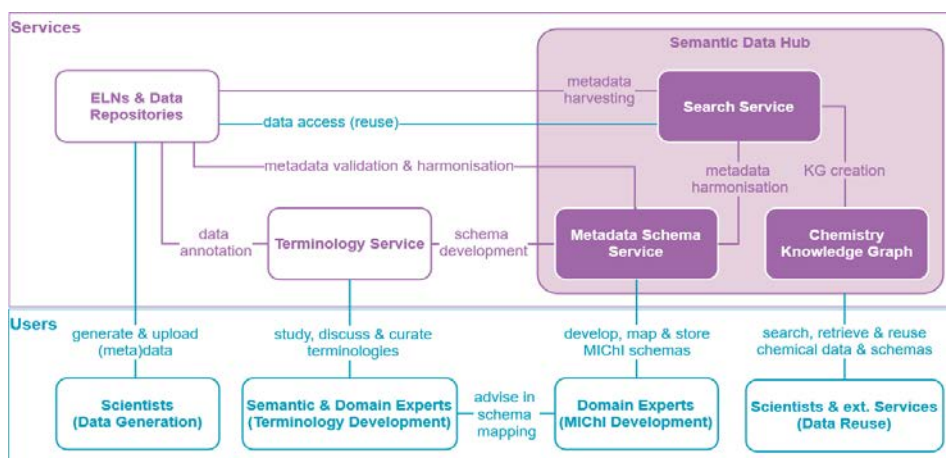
Services

Semantic Data Hub

ELNs & Data Repositories

metadata harvesting

Search Service

data access (reuse)

metadata validation & harmonisation

metadata harmonisation

KG creation

data annotation

Terminology Service

schema development

Metadata Schema Service

Chemistry Knowledge Graph

Users

generate & upload (meta)data

study, discuss & curate terminologies

develop, map & store MIChI schemas

search, retrieve & reuse chemical data & schemas

Scientists (Data Generation)

Semantic & Domain Experts (Terminology Development)

advise in schema mapping

Domain Experts (MIChI Development)

Scientists & ext. Services (Data Reuse)